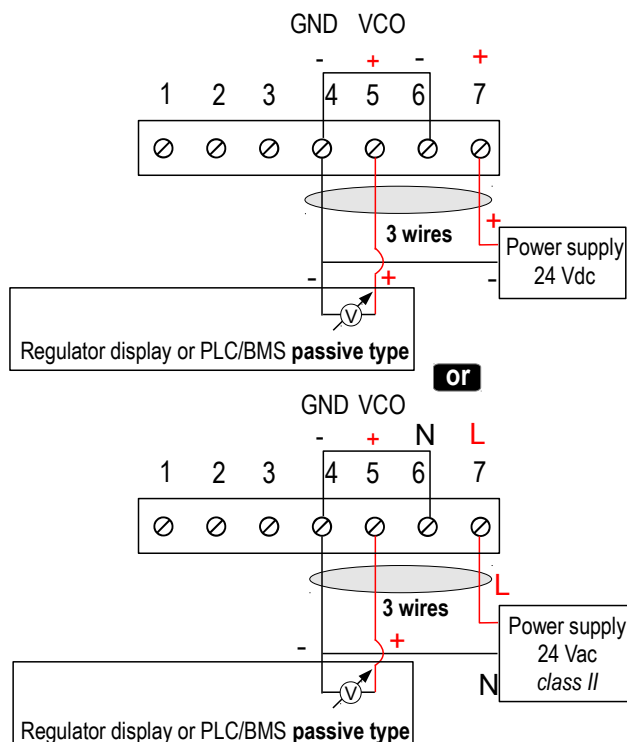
GND VCO

- + - +

1 2 3 4 5 6 7

3 wires

+

Power supply 24 Vdc

- + -

V

Regulator display or PLC/BMS **passive type**

or

GND VCO

- + N L

1 2 3 4 5 6 7

L

3 wires

Power supply 24 Vac *class II*

- +

N

V

Regulator display or PLC/BMS **passive type**